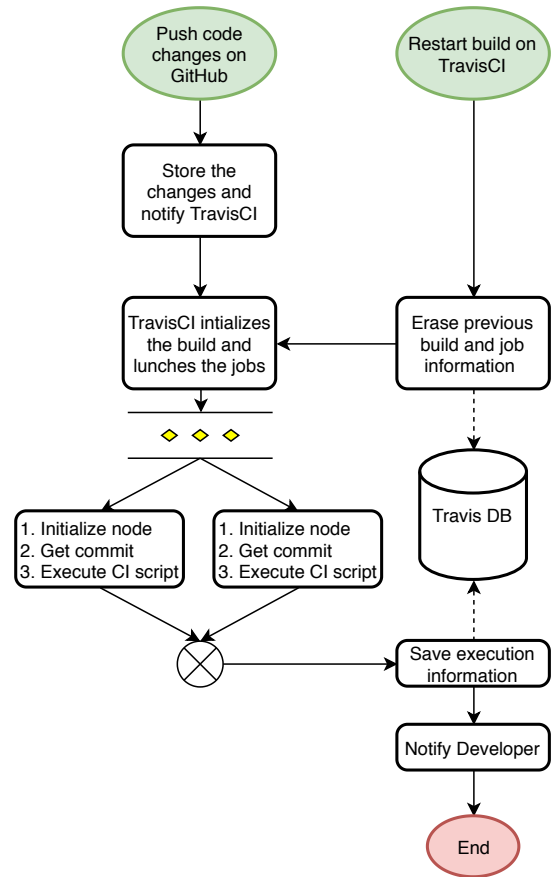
Push code changes on GitHub

Restart build on TravisCI

Store the changes and notify TravisCI

TravisCI intializes the build and lunches the jobs

Erase previous build and job information

Travis DB

1. Initialize node
2. Get commit
3. Execute CI script

1. Initialize node
2. Get commit
3. Execute CI script

Save execution information

Notify Developer

End